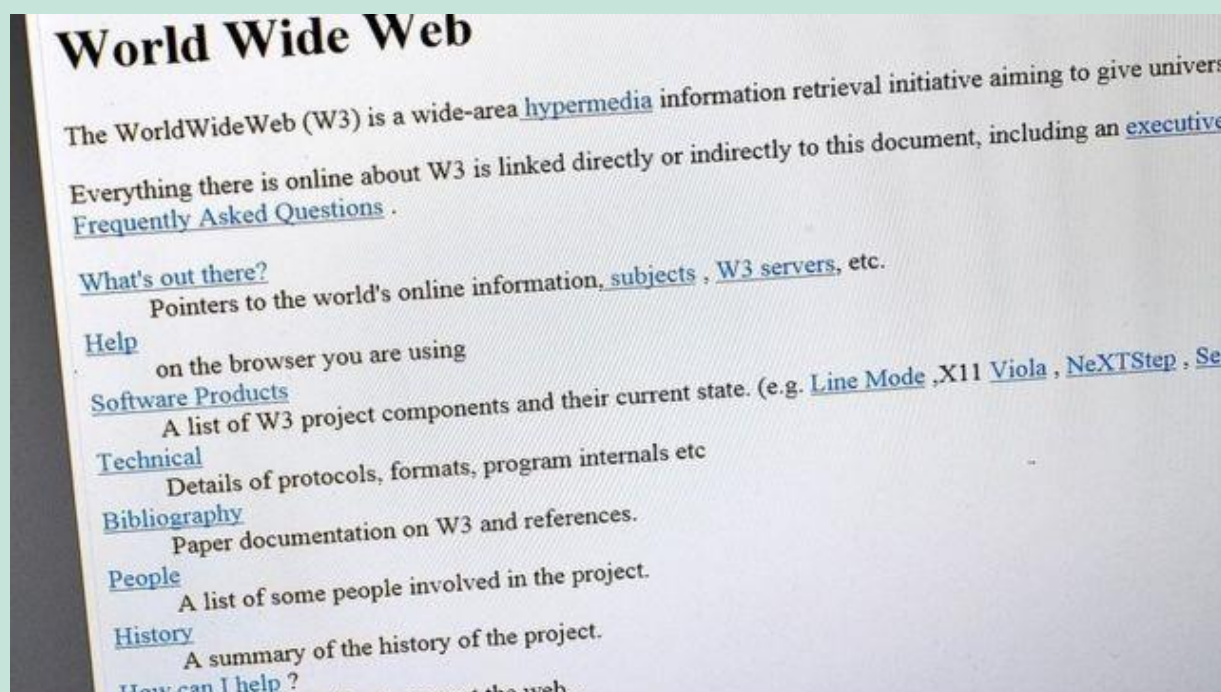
World Wide Web

The WorldWideWeb (W3) is a wide-area hypermedia information retrieval initiative aiming to give univers

Everything there is online about W3 is linked directly or indirectly to this document, including an executive Frequently Asked Questions .

What's out there?
Pointers to the world's online information, subjects , W3 servers, etc.

Help
on the browser you are using

Software Products
A list of W3 project components and their current state. (e.g. Line Mode ,X11 Viola , NeXTStep , Se

Technical
Details of protocols, formats, program internals etc

Bibliography
Paper documentation on W3 and references.

People
A list of some people involved in the project.

History
A summary of the history of the project.

How can I help ?
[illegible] the web